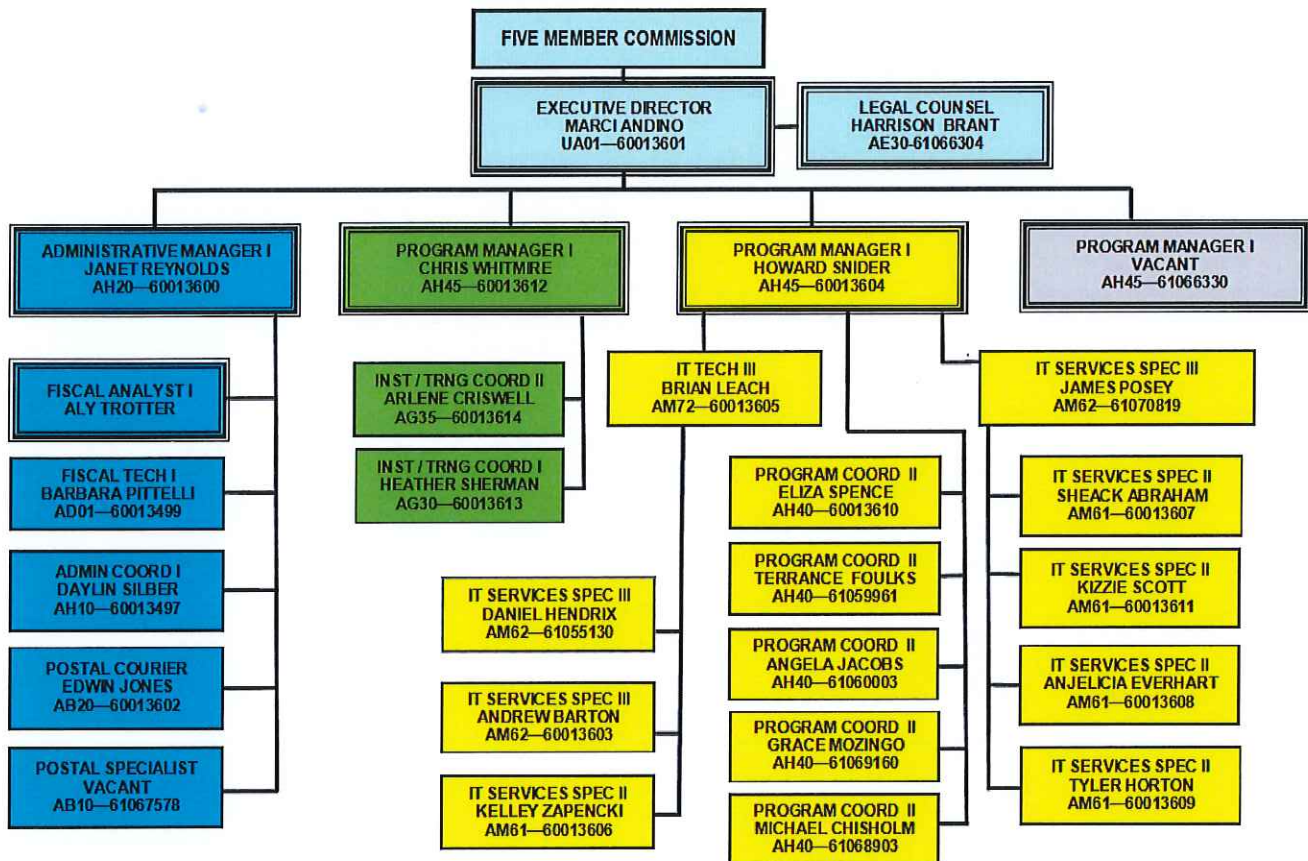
FIVE MEMBER COMMISSION

EXECUTIVE DIRECTOR
MARCI ANDINO
UA01—60013601

LEGAL COUNSEL
HARRISON BRANT
AE30-61066304

ADMINISTRATIVE MANAGER I
JANET REYNOLDS
AH20—60013600

PROGRAM MANAGER I
CHRIS WHITMIRE
AH45—60013612

PROGRAM MANAGER I
HOWARD SNIDER
AH45—60013604

PROGRAM MANAGER I
VACANT
AH45—61066330

FISCAL ANALYST I
ALY TROTTER

FISCAL TECH I
BARBARA PITTELLI
AD01—60013499

ADMIN COORD I
DAYLIN SILBER
AH10—60013497

POSTAL COURIER
EDWIN JONES
AB20—60013602

POSTAL SPECIALIST
VACANT
AB10—61067578

INST / TRNG COORD II
ARLENE CRISWELL
AG35—60013614

INST / TRNG COORD I
HEATHER SHERMAN
AG30—60013613

IT TECH III
BRIAN LEACH
AM72—60013605

IT SERVICES SPEC III
DANIEL HENDRIX
AM62—61055130

IT SERVICES SPEC III
ANDREW BARTON
AM62—60013603

IT SERVICES SPEC II
KELLEY ZAPENCKI
AM61—60013606

PROGRAM COORD II
ELIZA SPENCE
AH40—60013610

PROGRAM COORD II
TERRANCE FOULKS
AH40—61059961

PROGRAM COORD II
ANGELA JACOBS
AH40—61060003

PROGRAM COORD II
GRACE MOZINGO
AH40—61069160

PROGRAM COORD II
MICHAEL CHISHOLM
AH40—61068903

IT SERVICES SPEC III
JAMES POSEY
AM62—61070819

IT SERVICES SPEC II
SHEACK ABRAHAM
AM61—60013607

IT SERVICES SPEC II
KIZZIE SCOTT
AM61—60013611

IT SERVICES SPEC II
ANJELICIA EVERHART
AM61—60013608

IT SERVICES SPEC II
TYLER HORTON
AM61—60013609